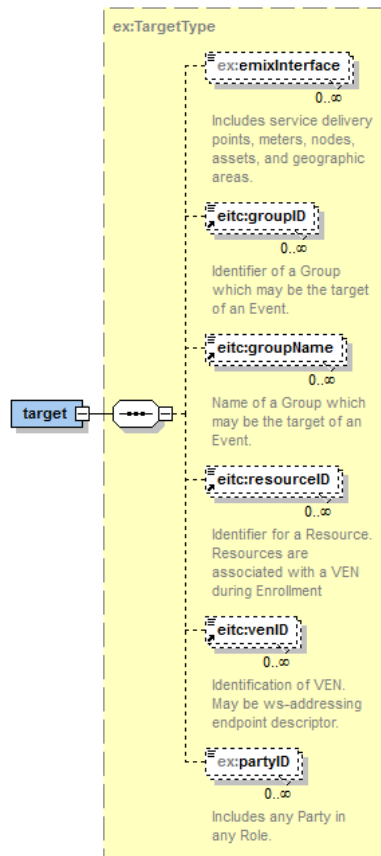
ex:TargetType

target

ex:emixInterface
0..∞
Includes service delivery points, meters, nodes, assets, and geographic areas.

eitc:groupID
0..∞
Identifier of a Group which may be the target of an Event.

eitc:groupName
0..∞
Name of a Group which may be the target of an Event.

eitc:resourceID
0..∞
Identifier for a Resource. Resources are associated with a VEN during Enrollment

eitc:venID
0..∞
Identification of VEN. May be ws-addressing endpoint descriptor.

ex:partyID
0..∞
Includes any Party in any Role.